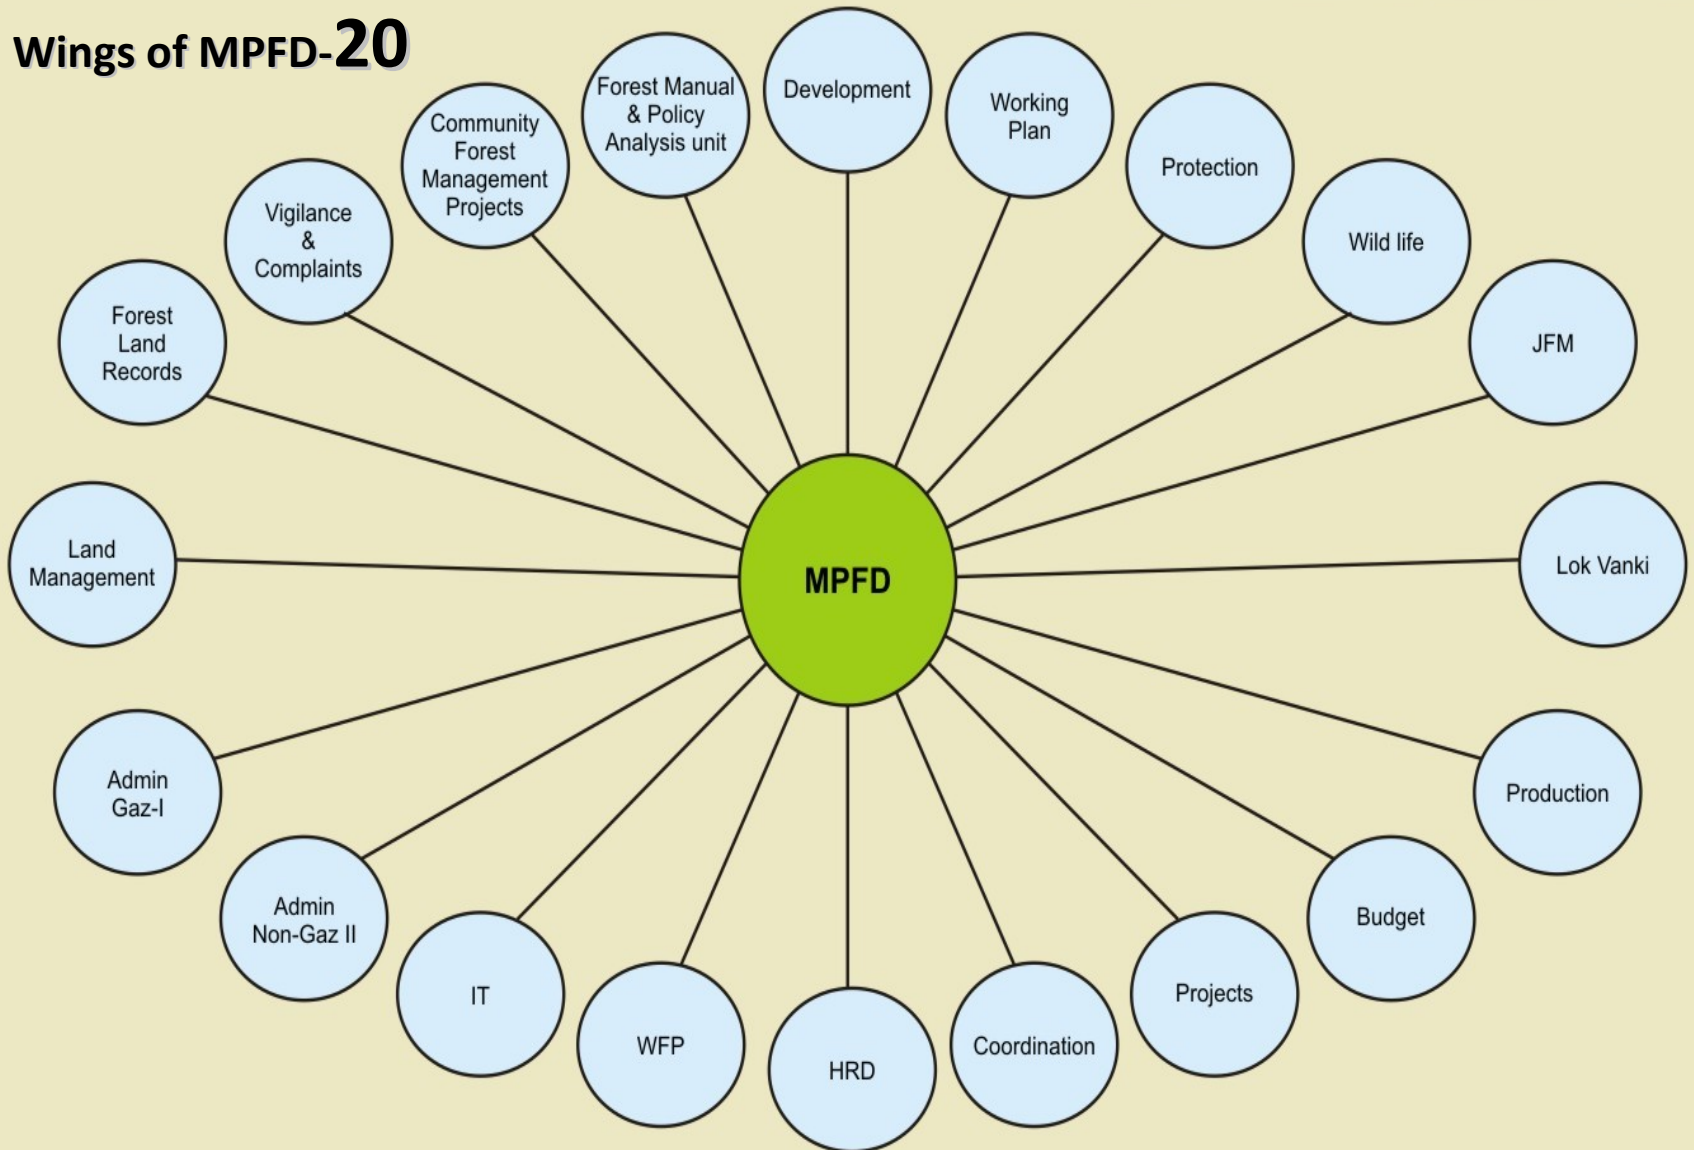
Wings of MPFD-20

Forest Manual & Policy Analysis unit

Development

Working Plan

Community Forest Management Projects

Protection

Vigilance & Complaints

Wild life

Forest Land Records

JFM

Land Management

MPFD

Lok Vanki

Admin Gaz-I

Production

Admin Non-Gaz II

Budget

IT

Projects

WFP

HRD

Coordination